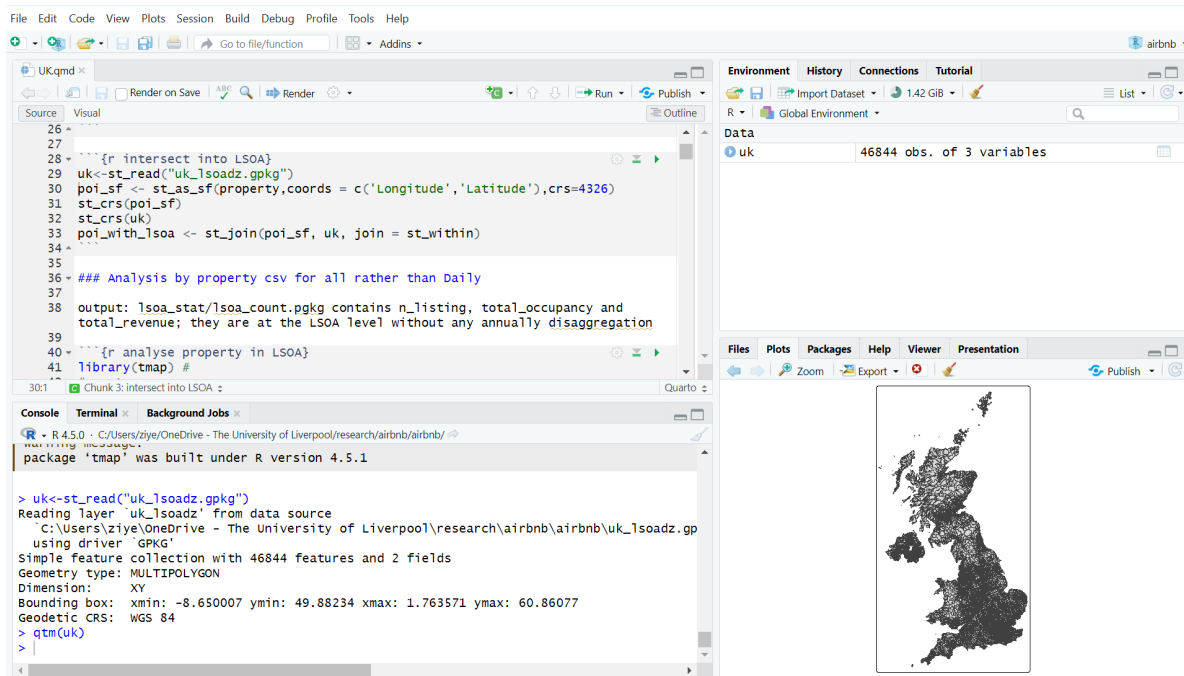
File Edit Code View Plots Session Build Debug Profile Tools Help

Go to file/function Addins airbnb

UK.qmd

Render on Save Render Run Publish

Source Visual Outline

26 ```
27
28 ```{r intersect into LSOA}
29 uk<-st_read("uk_lsoadz.gpkg")
30 poi_sf <- st_as_sf(property,coords = c('Longitude','Latitude'),crs=4326)
31 st_crs(poi_sf)
32 st_crs(uk)
33 poi_with_lsoa <- st_join(poi_sf, uk, join = st_within)
34 ```
35
36 ### Analysis by property csv for all rather than Daily
37
38 output: lsoa_stat/lsoa_count.pgkg contains n_listing, total_occupancy and total_revenue; they are at the LSOA level without any annually disaggregation
39
40 ```{r analyse property in LSOA}
41 library(tmap) #

30:1 Chunk 3: intersect into LSOA Quarto

Console Terminal Background Jobs

R 4.5.0 · C:/Users/ziye/OneDrive - The University of Liverpool/research/airbnb/airbnb/

package 'tmap' was built under R version 4.5.1

> uk<-st_read("uk_lsoadz.gpkg")
Reading layer `uk_lsoadz' from data source
  `C:\Users\ziye\OneDrive - The University of Liverpool\research\airbnb\airbnb\uk_lsoadz.gp
  using driver `GPKG'
Simple feature collection with 46844 features and 2 fields
Geometry type: MULTIPOLYGON
Dimension:     XY
Bounding box:  xmin: -8.650007 ymin: 49.88234 xmax: 1.763571 ymax: 60.86077
Geodetic CRS:  WGS 84
> qtm(uk)
>

Environment History Connections Tutorial

Import Dataset 1.42 GiB List

R Global Environment

Data
uk 46844 obs. of 3 variables

Files Plots Packages Help Viewer Presentation

Zoom Export Publish